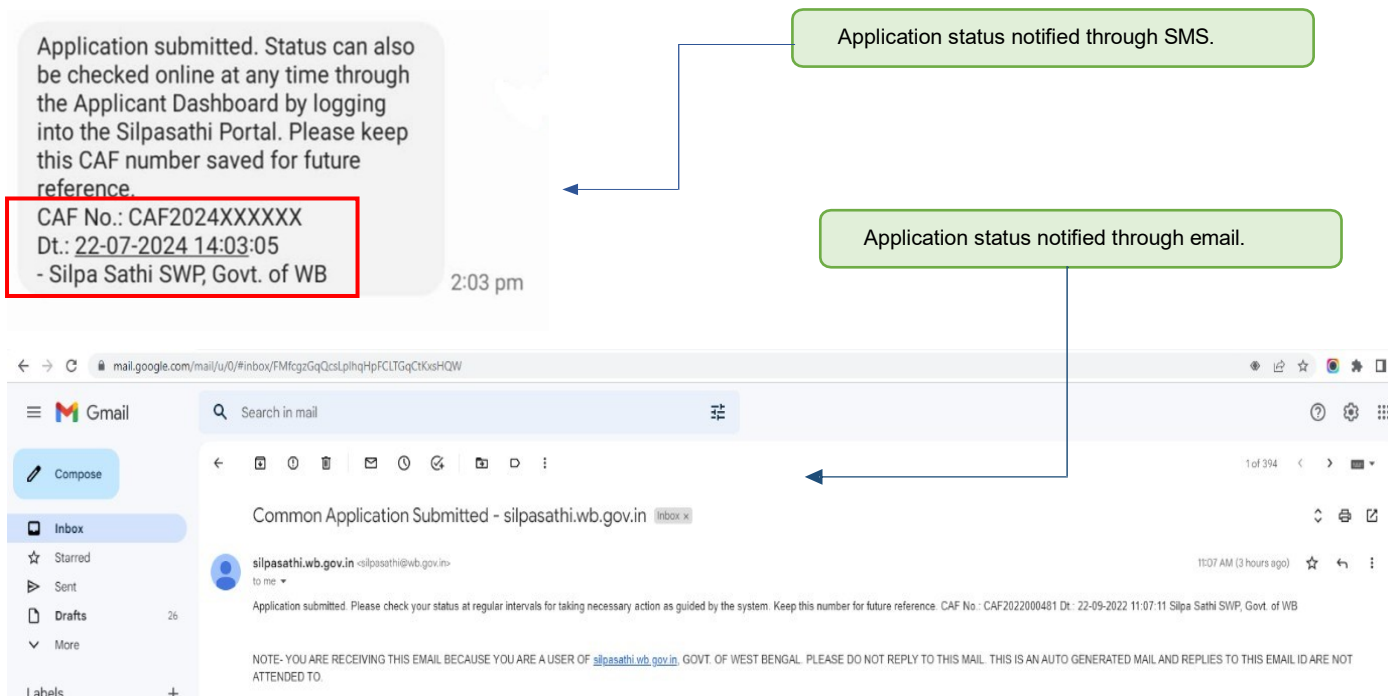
Application submitted. Status can also be checked online at any time through the Applicant Dashboard by logging into the Silpasathi Portal. Please keep this CAF number saved for future reference.
CAF No.: CAF2024XXXXXX
Dt.: 22-07-2024 14:03:05
- Silpa Sathi SWP, Govt. of WB

2:03 pm

Application status notified through SMS.

Application status notified through email.

mail.google.com/mail/u/0/#inbox/FMfcgzGqQcsLplhqHpFCLTGqCtKxsHQW

Gmail

Search in mail

Compose

Inbox
Starred
Sent
Drafts 26
More

Labels +

1 of 394

Common Application Submitted - silpasathi.wb.gov.in Inbox ×

silpasathi.wb.gov.in <silpasathi@wb.gov.in>
to me

11:07 AM (3 hours ago)

Application submitted. Please check your status at regular intervals for taking necessary action as guided by the system. Keep this number for future reference. CAF No.: CAF2022000481 Dt.: 22-09-2022 11:07:11 Silpa Sathi SWP, Govt. of WB

NOTE- YOU ARE RECEIVING THIS EMAIL BECAUSE YOU ARE A USER OF silpasathi.wb.gov.in, GOVT. OF WEST BENGAL. PLEASE DO NOT REPLY TO THIS MAIL. THIS IS AN AUTO GENERATED MAIL AND REPLIES TO THIS EMAIL ID ARE NOT ATTENDED TO.